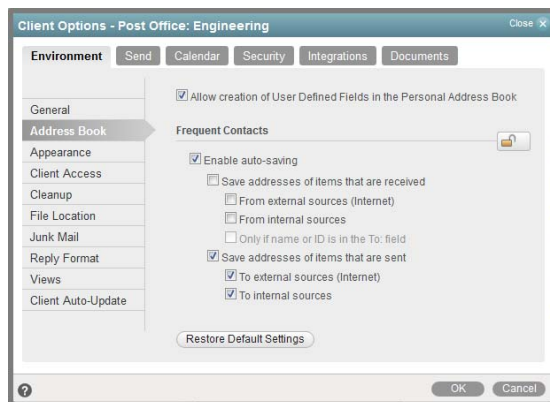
Client Options - Post Office: Engineering

Close

Environment Send Calendar Security Integrations Documents

General
Address Book
Appearance
Client Access
Cleanup
File Location
Junk Mail
Reply Format
Views
Client Auto-Update

Allow creation of User Defined Fields in the Personal Address Book

Frequent Contacts

Enable auto-saving

Save addresses of items that are received

From external sources (Internet)

From internal sources

Only if name or ID is in the To: field

Save addresses of items that are sent

To external sources (Internet)

To internal sources

Restore Default Settings

?

OK Cancel